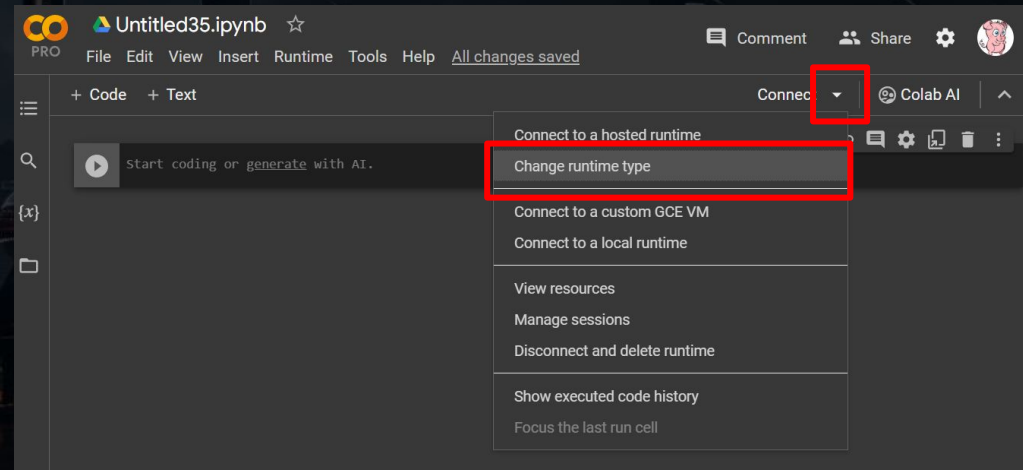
CO PRO

Untitled35.ipynb ☆

File Edit View Insert Runtime Tools Help All changes saved

Comment Share

+ Code + Text

Connect

Colab AI

{x}

Start coding or generate with AI.

Connect to a hosted runtime
Change runtime type

Connect to a custom GCE VM
Connect to a local runtime

View resources
Manage sessions
Disconnect and delete runtime

Show executed code history
Focus the last run cell